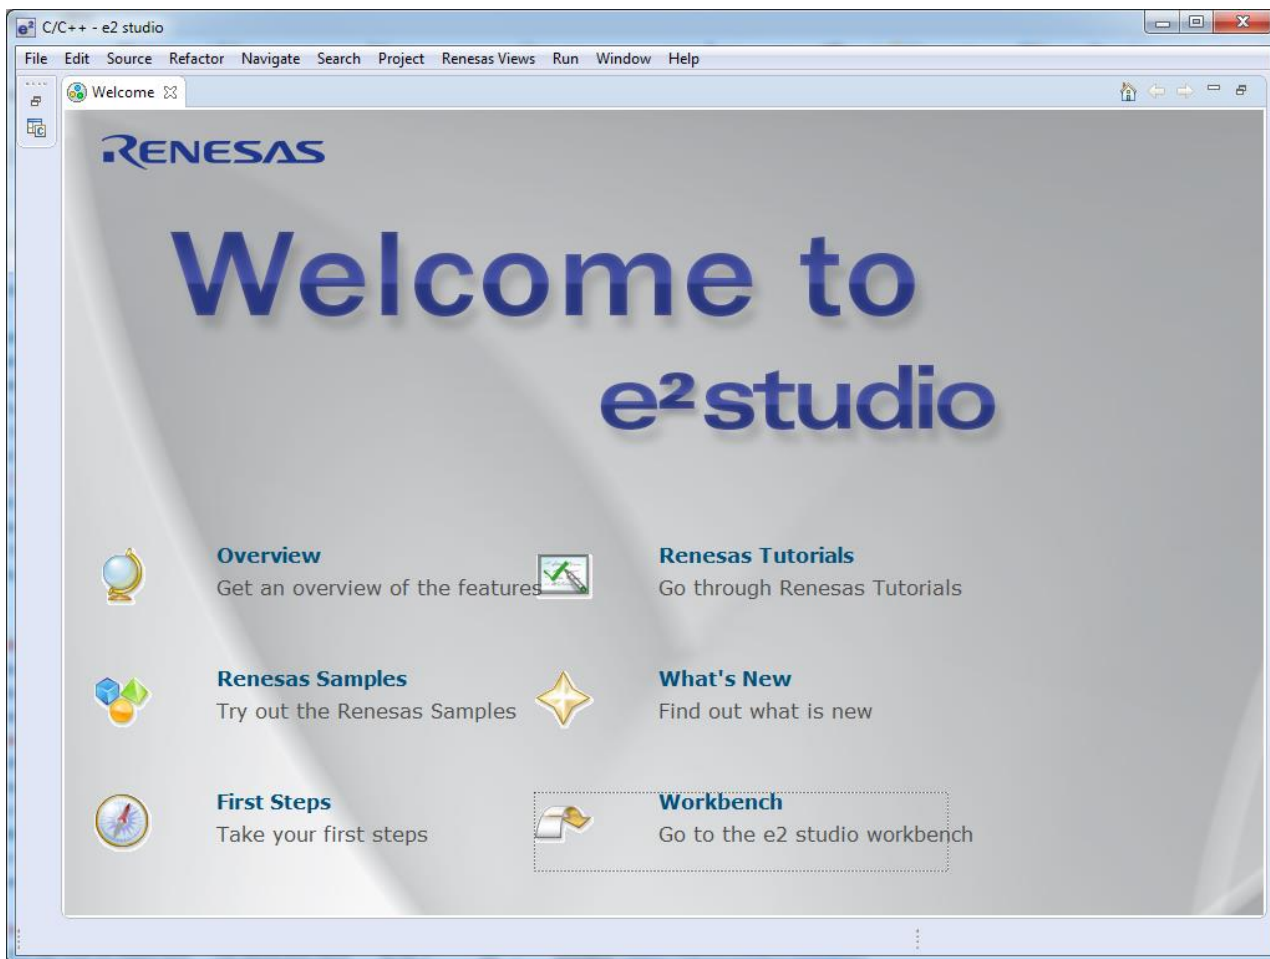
C/C++ - e2 studio

File Edit Source Refactor Navigate Search Project Renesas Views Run Window Help

Welcome

RENESAS

Welcome to

$e^2$studio

Overview
Get an overview of the features

Renesas Tutorials
Go through Renesas Tutorials

Renesas Samples
Try out the Renesas Samples

What's New
Find out what is new

First Steps
Take your first steps

Workbench
Go to the e2 studio workbench